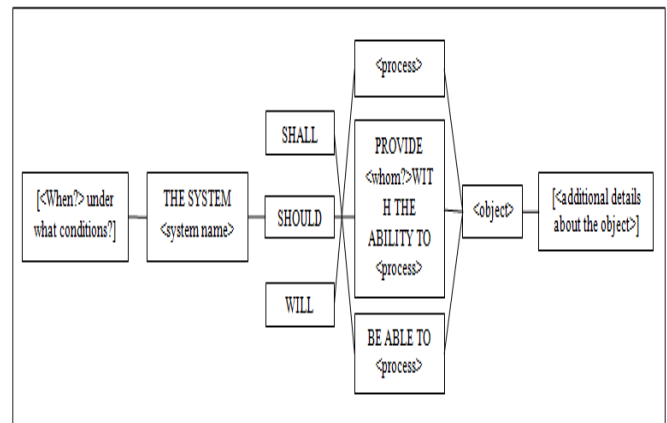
[<When?> under what conditions?]

THE SYSTEM <system name>

SHALL

SHOULD

WILL

<process>

PROVIDE <whom?>WITH THE ABILITY TO <process>

BE ABLE TO <process>

<object>

[<additional details about the object>]